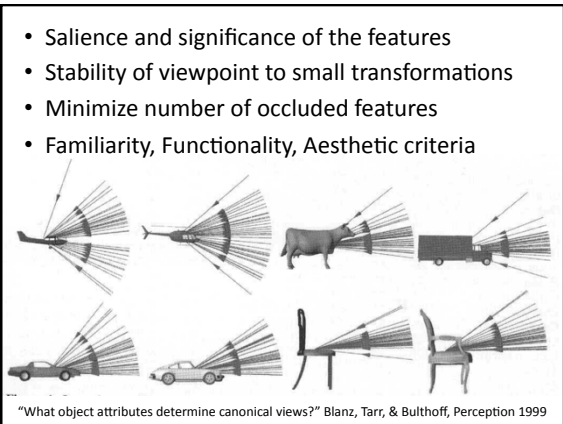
• Salience and significance of the features
• Stability of viewpoint to small transformations
• Minimize number of occluded features
• Familiarity, Functionality, Aesthetic criteria

"What object attributes determine canonical views?" Blanz, Tarr, & Bulthoff, Perception 1999